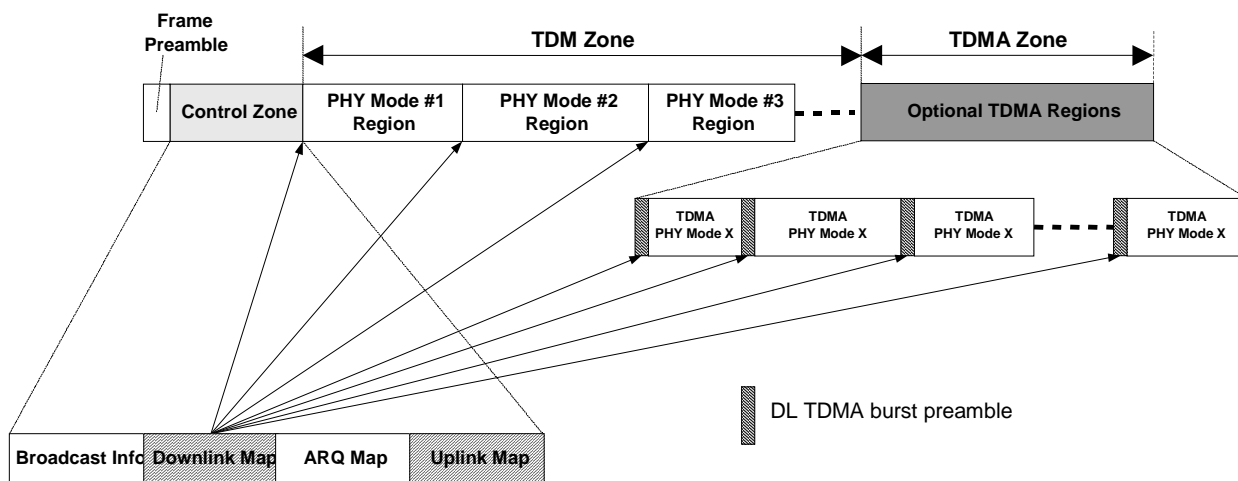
Frame Preamble

TDM Zone

TDMA Zone

Control Zone

PHY Mode #1 Region

PHY Mode #2 Region

PHY Mode #3 Region

Optional TDMA Regions

TDMA PHY Mode X

TDMA PHY Mode X

TDMA PHY Mode X

TDMA PHY Mode X

DL TDMA burst preamble

Broadcast Info

Downlink Map

ARQ Map

Uplink Map